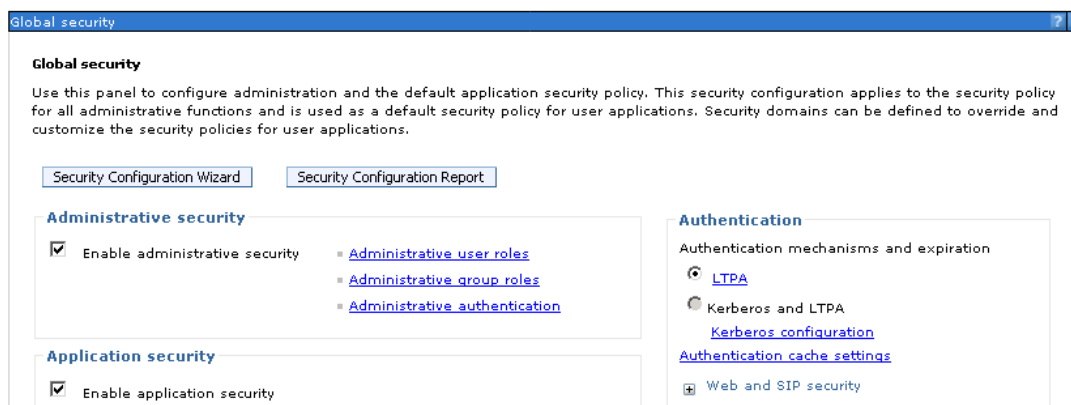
Global security

?

Global security

Use this panel to configure administration and the default application security policy. This security configuration applies to the security policy for all administrative functions and is used as a default security policy for user applications. Security domains can be defined to override and customize the security policies for user applications.

Security Configuration Wizard

Security Configuration Report

Administrative security

Enable administrative security

Administrative user roles

Administrative group roles

Administrative authentication

Application security

Enable application security

Authentication

Authentication mechanisms and expiration

LTPA

Kerberos and LTPA

Kerberos configuration

Authentication cache settings

Web and SIP security